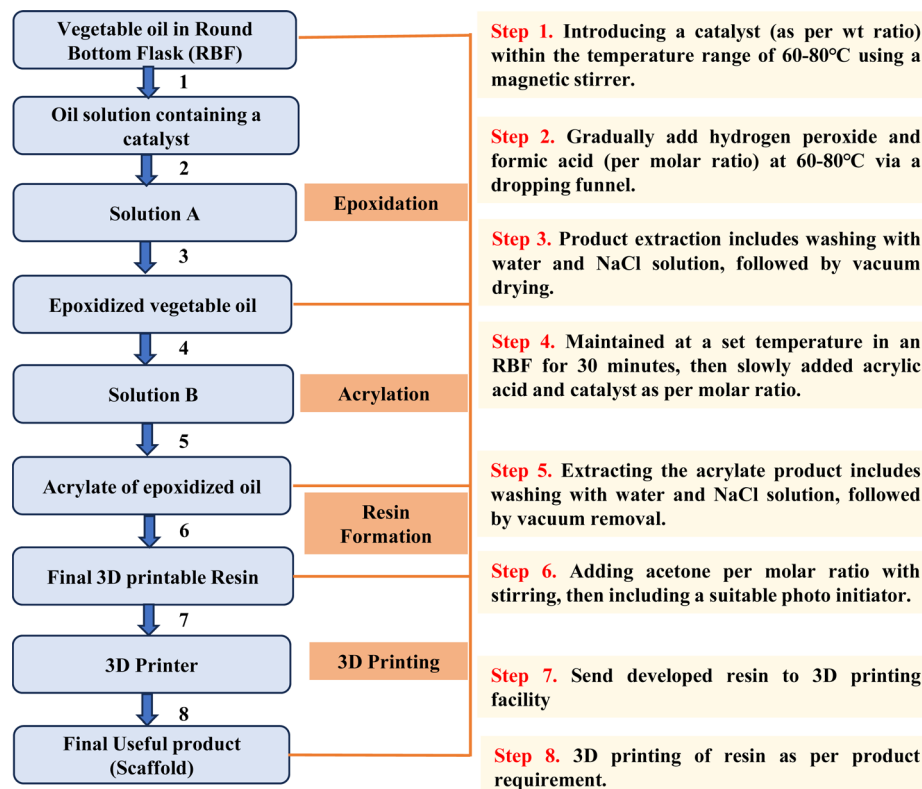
Vegetable oil in Round Bottom Flask (RBF)

1

Oil solution containing a catalyst

2

Solution A

3

Epoxidized vegetable oil

4

Solution B

5

Acrylate of epoxidized oil

6

Final 3D printable Resin

7

3D Printer

8

Final Useful product (Scaffold)

Epoxidation

Acrylation

Resin Formation

3D Printing

Step 1. Introducing a catalyst (as per wt ratio) within the temperature range of 60-80°C using a magnetic stirrer.

Step 2. Gradually add hydrogen peroxide and formic acid (per molar ratio) at 60-80°C via a dropping funnel.

Step 3. Product extraction includes washing with water and NaCl solution, followed by vacuum drying.

Step 4. Maintained at a set temperature in an RBF for 30 minutes, then slowly added acrylic acid and catalyst as per molar ratio.

Step 5. Extracting the acrylate product includes washing with water and NaCl solution, followed by vacuum removal.

Step 6. Adding acetone per molar ratio with stirring, then including a suitable photo initiator.

Step 7. Send developed resin to 3D printing facility

Step 8. 3D printing of resin as per product requirement.